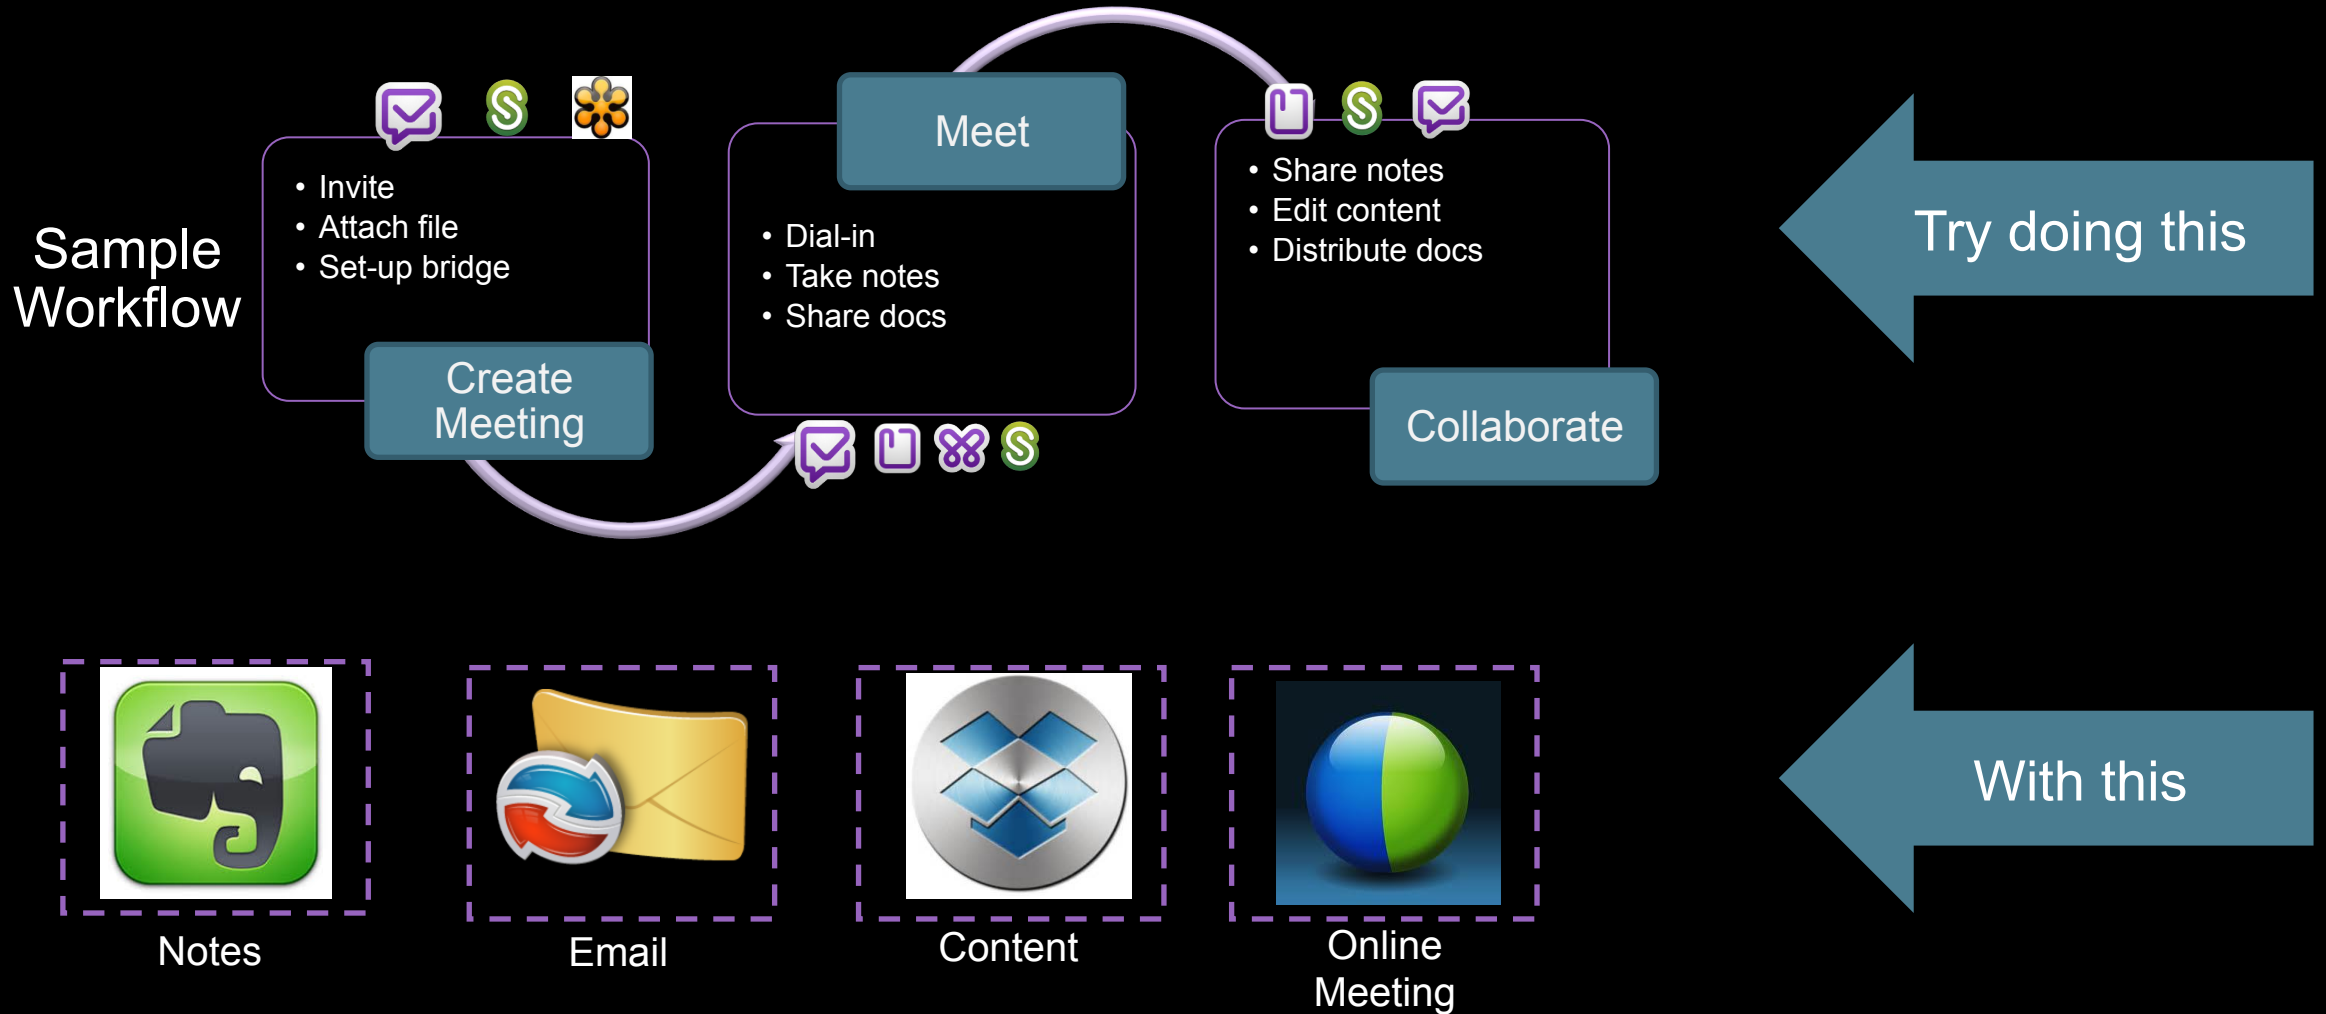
Sample Workflow

- Invite
- Attach file
- Set-up bridge

Create Meeting

Meet

- Dial-in
- Take notes
- Share docs

- Share notes
- Edit content
- Distribute docs

Collaborate

Try doing this

Notes

Email

Content

Online Meeting

With this